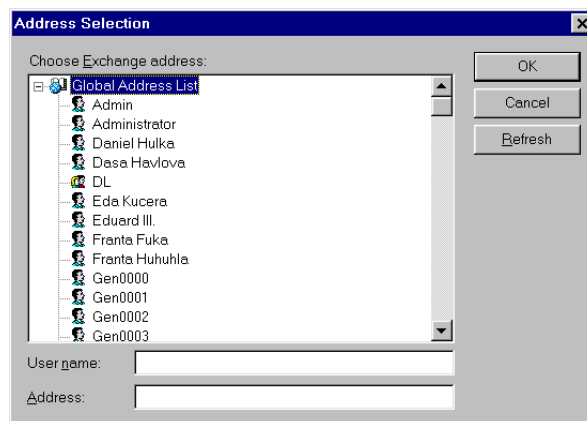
Address Selection

Choose Exchange address:

Global Address List
Admin
Administrator
Daniel Hulka
Dasa Havlova
DL
Eda Kucera
Eduard III.
Franta Fuka
Franta Huhuhla
Gen0000
Gen0001
Gen0002
Gen0003

OK
Cancel
Refresh

User name:
Address: